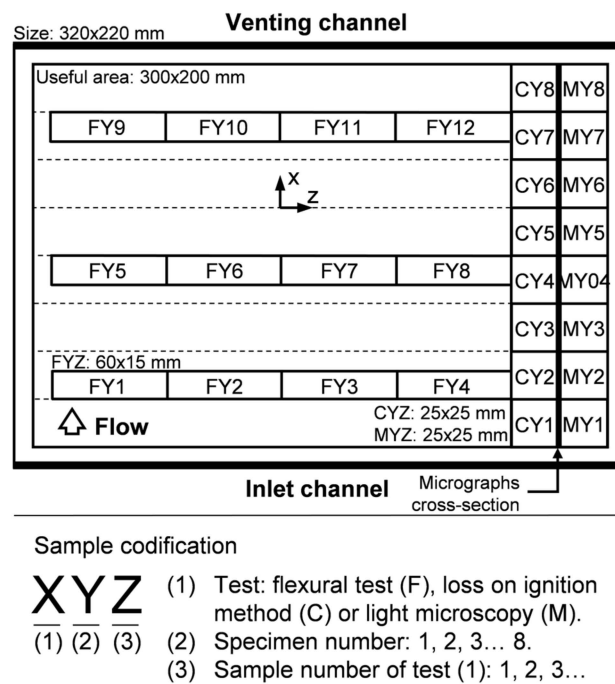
Size: 320x220 mm

Venting channel

Useful area: 300x200 mm

CY8 MY8

FY9 FY10 FY11 FY12

CY7 MY7

x
z

CY6 MY6

CY5 MY5

FY5 FY6 FY7 FY8

CY4 MY04

CY3 MY3

FYZ: 60x15 mm

FY1 FY2 FY3 FY4

CY2 MY2

Flow

CYZ: 25x25 mm
MYZ: 25x25 mm

CY1 MY1

Inlet channel

Micrographs cross-section

Sample codification

XYZ
(1) (2) (3)

(1) Test: flexural test (F), loss on ignition method (C) or light microscopy (M).
(2) Specimen number: 1, 2, 3… 8.
(3) Sample number of test (1): 1, 2, 3…